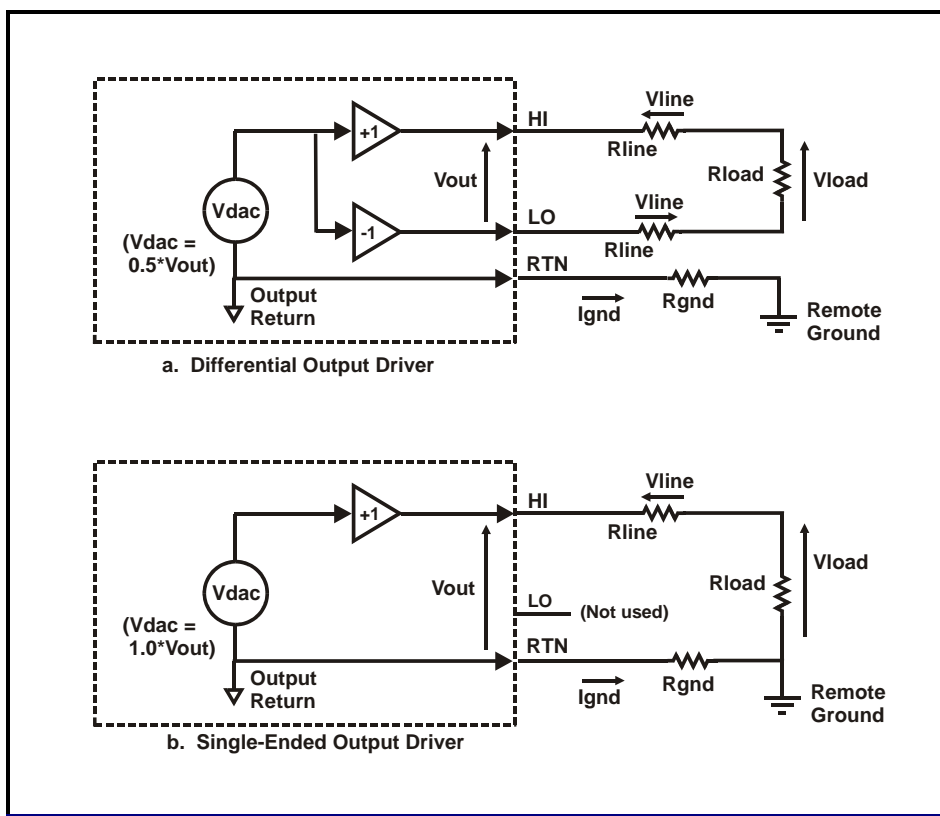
+1
Vline
HI
Rline
Vout
Rload
Vload
Vdac
-1
Vline
LO
(Vdac = 0.5*Vout)
Rline
RTN
Output Return
Rgnd
Ignd
Remote Ground
a. Differential Output Driver

+1
Vline
HI
Rline
Vload
Vout
Rload
Vdac
LO
(Not used)
(Vdac = 1.0*Vout)
RTN
Output Return
Ignd
Rgnd
Remote Ground
b. Single-Ended Output Driver